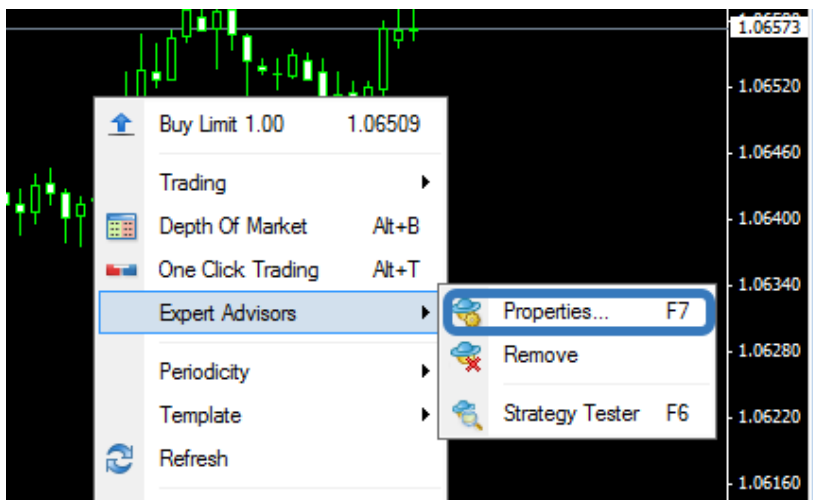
1.06573
1.06520
1.06460
1.06400
1.06340
1.06280
1.06220
1.06160

Buy Limit 1.00 1.06509
Trading
Depth Of Market Alt+B
One Click Trading Alt+T
Expert Advisors
Periodicity
Template
Refresh

Properties... F7
Remove
Strategy Tester F6